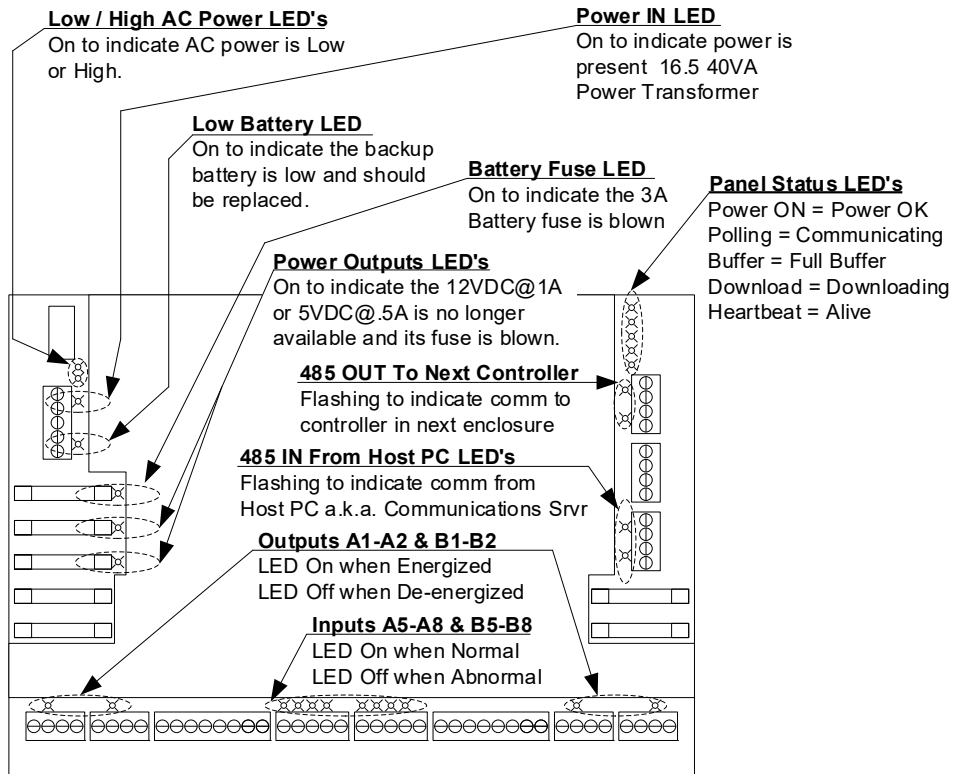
**Low / High AC Power LED's**
On to indicate AC power is Low or High.

**Power IN LED**
On to indicate power is present 16.5 40VA Power Transformer

**Low Battery LED**
On to indicate the backup battery is low and should be replaced.

**Battery Fuse LED**
On to indicate the 3A Battery fuse is blown

**Panel Status LED's**
Power ON = Power OK
Polling = Communicating
Buffer = Full Buffer
Download = Downloading
Heartbeat = Alive

**Power Outputs LED's**
On to indicate the 12VDC@1A or 5VDC@.5A is no longer available and its fuse is blown.

**485 OUT To Next Controller**
Flashing to indicate comm to controller in next enclosure

**485 IN From Host PC LED's**
Flashing to indicate comm from Host PC a.k.a. Communications Srvr

**Outputs A1-A2 & B1-B2**
LED On when Energized
LED Off when De-energized

**Inputs A5-A8 & B5-B8**
LED On when Normal
LED Off when Abnormal